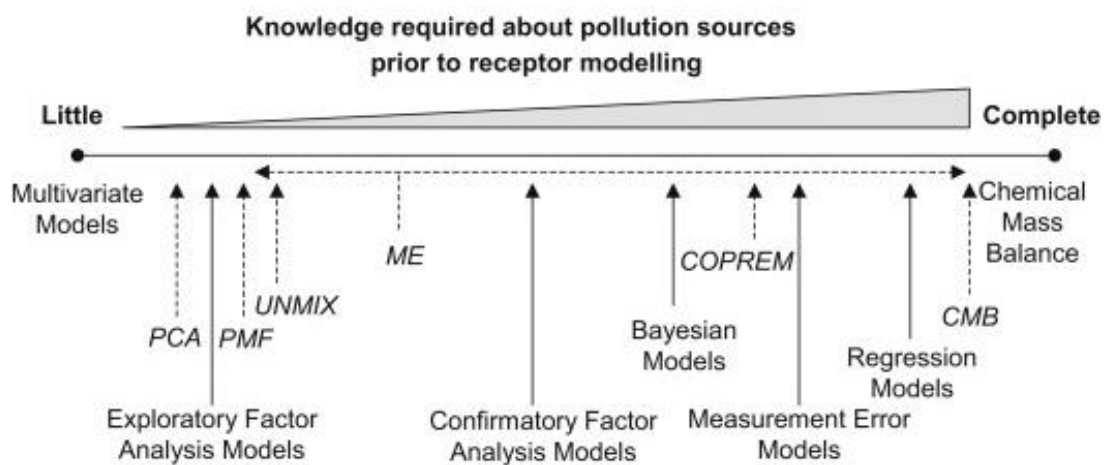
Knowledge required about pollution sources prior to receptor modelling

Little

Complete

Multivariate Models

ME

Chemical Mass Balance

COPREM

UNMIX

PCA

PMF

Bayesian Models

CMB

Regression Models

Exploratory Factor Analysis Models

Confirmatory Factor Analysis Models

Measurement Error Models